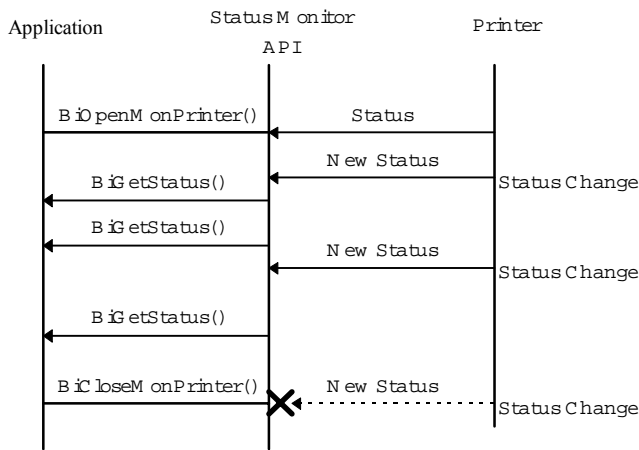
Application

Status Monitor API

Printer

BiOpenMonPrinter()

Status

New Status

BiGetStatus()

Status Change

BiGetStatus()

New Status

Status Change

BiGetStatus()

BiCloseMonPrinter()

New Status

Status Change